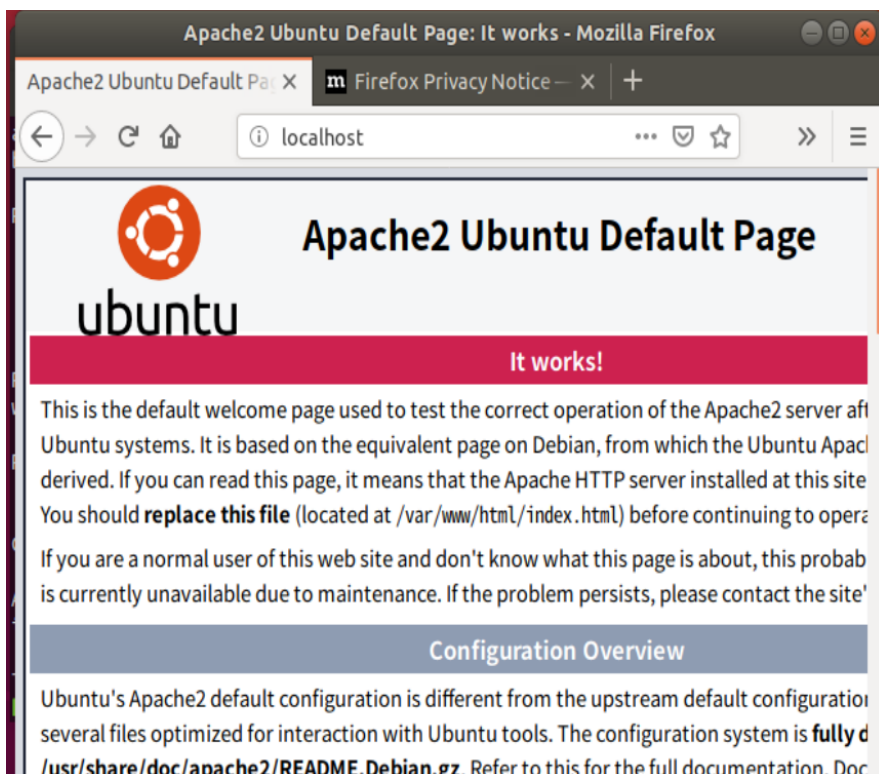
Apache2 Ubuntu Default Page: It works - Mozilla Firefox

Apache2 Ubuntu Default Pa ×

m Firefox Privacy Notice — ×

+

localhost

•••

»

≡

ubuntu

Apache2 Ubuntu Default Page

It works!

This is the default welcome page used to test the correct operation of the Apache2 server aft Ubuntu systems. It is based on the equivalent page on Debian, from which the Ubuntu Apacl derived. If you can read this page, it means that the Apache HTTP server installed at this site You should **replace this file** (located at /var/www/html/index.html) before continuing to opera

If you are a normal user of this web site and don't know what this page is about, this probab is currently unavailable due to maintenance. If the problem persists, please contact the site'

Configuration Overview

Ubuntu's Apache2 default configuration is different from the upstream default configuratio several files optimized for interaction with Ubuntu tools. The configuration system is **fully d** /usr/share/doc/apache2/README.Debian.gz. Refer to this for the full documentation. Doc